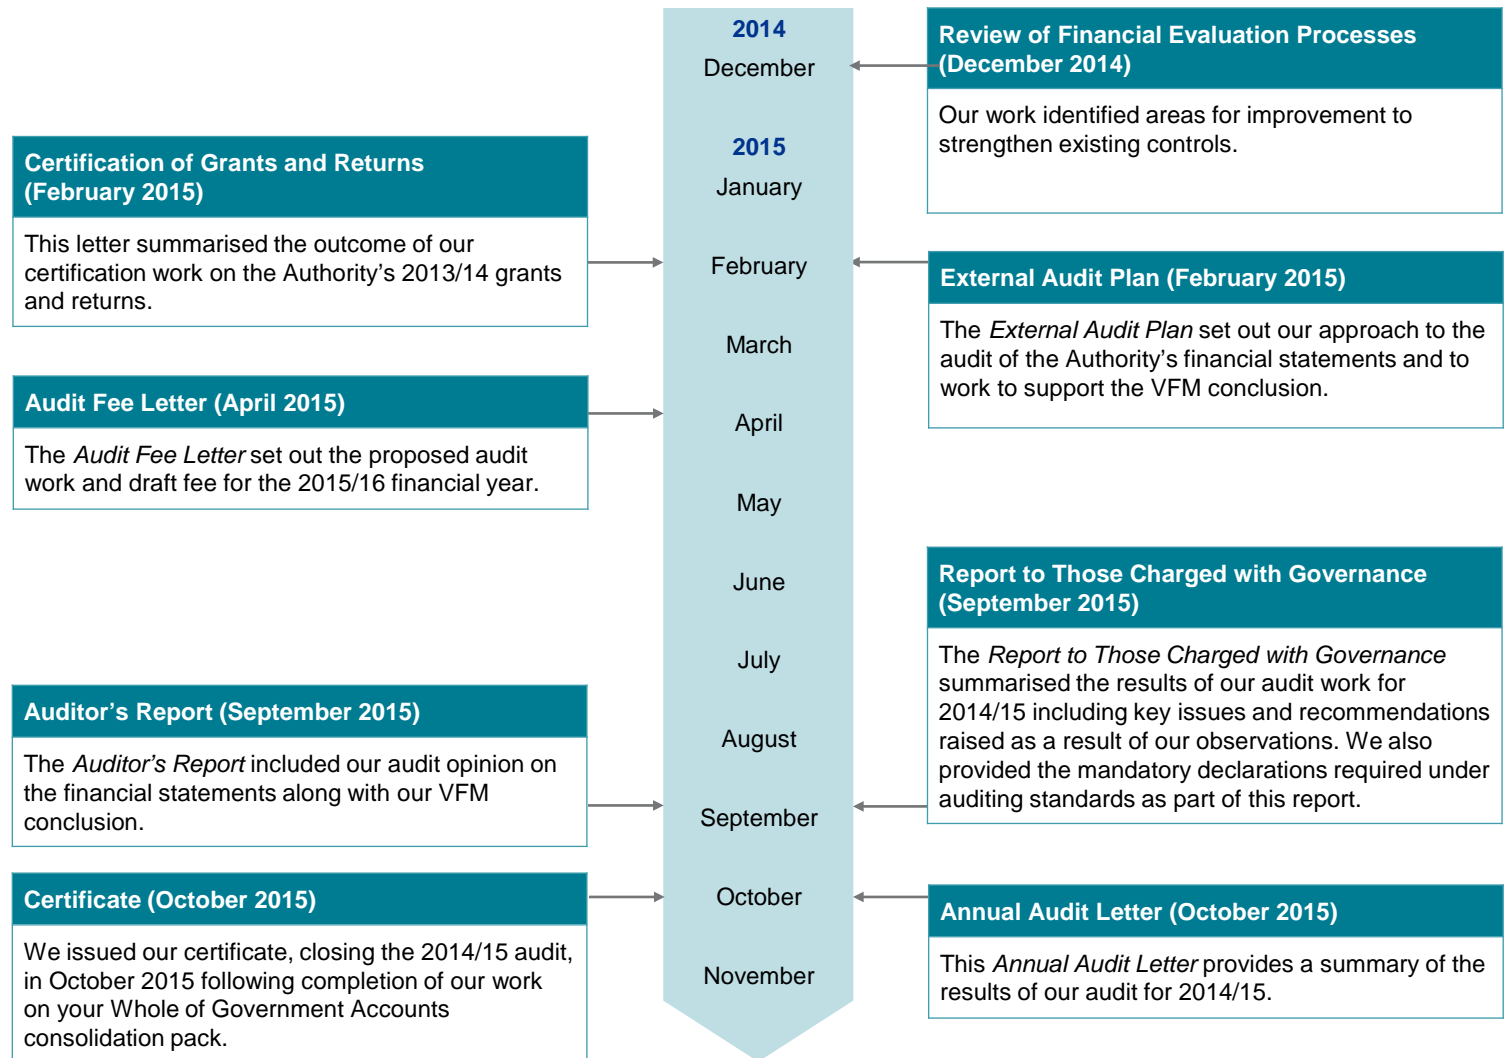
2014
December

2015
January
February
March
April
May
June
July
August
September
October
November

Review of Financial Evaluation Processes (December 2014)

Our work identified areas for improvement to strengthen existing controls.

Certification of Grants and Returns (February 2015)

This letter summarised the outcome of our certification work on the Authority's 2013/14 grants and returns.

External Audit Plan (February 2015)

The *External Audit Plan* set out our approach to the audit of the Authority's financial statements and to work to support the VFM conclusion.

Audit Fee Letter (April 2015)

The *Audit Fee Letter* set out the proposed audit work and draft fee for the 2015/16 financial year.

Report to Those Charged with Governance (September 2015)

The *Report to Those Charged with Governance* summarised the results of our audit work for 2014/15 including key issues and recommendations raised as a result of our observations. We also provided the mandatory declarations required under auditing standards as part of this report.

Auditor's Report (September 2015)

The *Auditor's Report* included our audit opinion on the financial statements along with our VFM conclusion.

Certificate (October 2015)

We issued our certificate, closing the 2014/15 audit, in October 2015 following completion of our work on your Whole of Government Accounts consolidation pack.

Annual Audit Letter (October 2015)

This *Annual Audit Letter* provides a summary of the results of our audit for 2014/15.